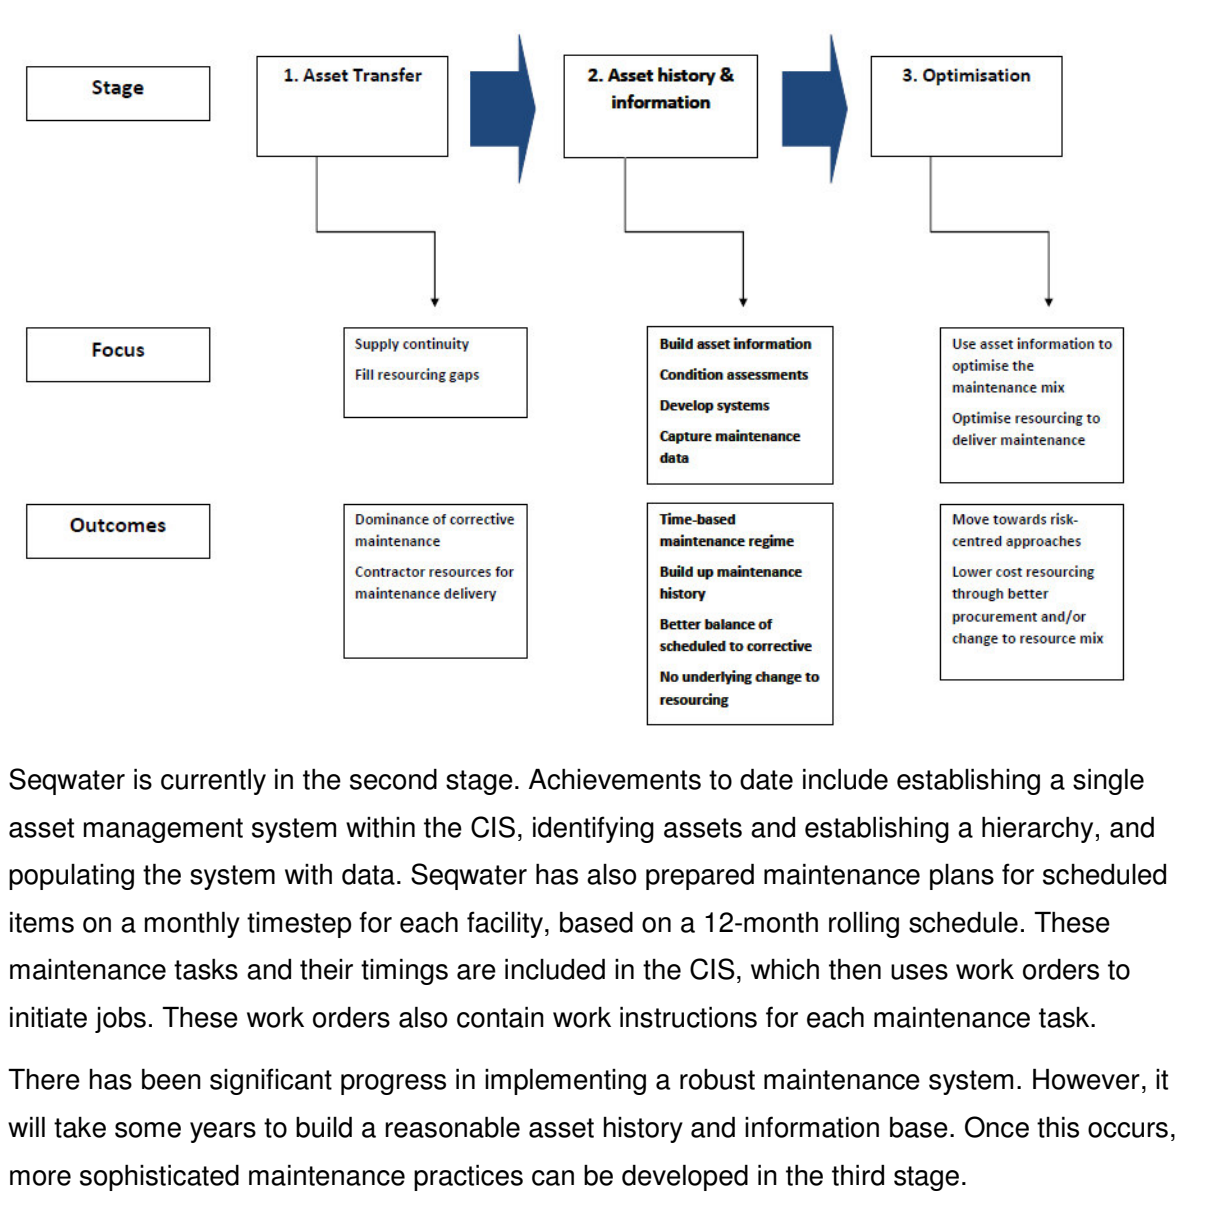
Stage

1. Asset Transfer

2. Asset history & information

3. Optimisation

Focus

Supply continuity

Fill resourcing gaps

Build asset information

Condition assessments

Develop systems

Capture maintenance data

Use asset information to optimise the maintenance mix

Optimise resourcing to deliver maintenance

Outcomes

Dominance of corrective maintenance

Contractor resources for maintenance delivery

Time-based maintenance regime

Build up maintenance history

Better balance of scheduled to corrective

No underlying change to resourcing

Move towards risk-centred approaches

Lower cost resourcing through better procurement and/or change to resource mix

Seqwater is currently in the second stage. Achievements to date include establishing a single asset management system within the CIS, identifying assets and establishing a hierarchy, and populating the system with data. Seqwater has also prepared maintenance plans for scheduled items on a monthly timestep for each facility, based on a 12-month rolling schedule. These maintenance tasks and their timings are included in the CIS, which then uses work orders to initiate jobs. These work orders also contain work instructions for each maintenance task.

There has been significant progress in implementing a robust maintenance system. However, it will take some years to build a reasonable asset history and information base. Once this occurs, more sophisticated maintenance practices can be developed in the third stage.